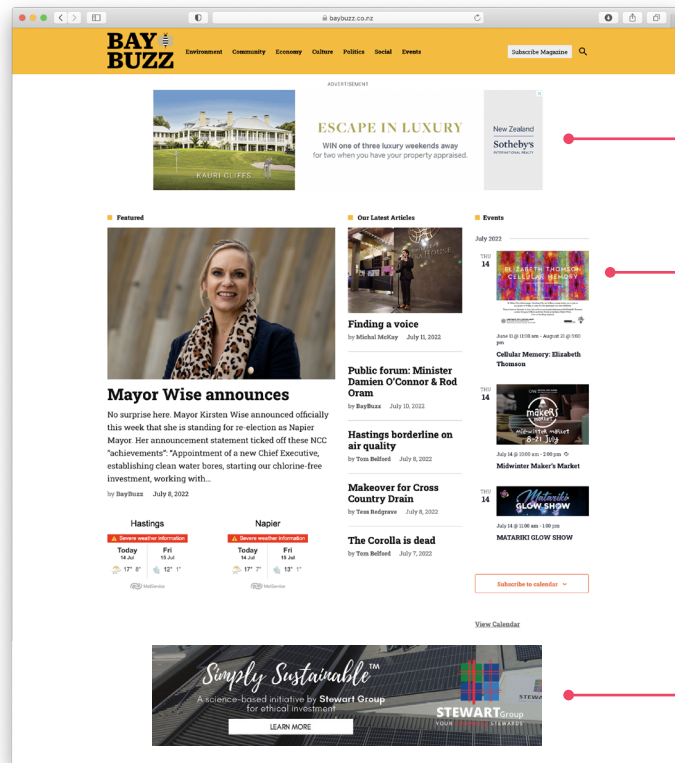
baybuzz.co.nz

BAY BUZZ

Environment Community Economy Culture Politics Social Events

Subscribe Magazine

ADVERTISEMENT

KAURI CLIFFS

ESCAPE IN LUXURY

WIN one of three luxury weekends away for two when you have your property appraised.

New Zealand Sotheby's INTERNATIONAL REALTY

Featured

Mayor Wise announces

No surprise here. Mayor Kirsten Wise announced officially this week that she is standing for re-election as Napier Mayor. Her announcement statement ticked off these NCC "achievements": "Appointment of a new Chief Executive, establishing clean water bores, starting our chlorine-free investment, working with...

by BayBuzz July 8, 2022

Hastings

Severe weather information

Today 14 Jul 17° 8°

Fri 15 Jul 12° 1°

MetService

Napier

Severe weather information

Today 14 Jul 17° 7°

Fri 15 Jul 12° 1°

MetService

Our Latest Articles

Finding a voice

by Michal McKay July 11, 2022

Public forum: Minister Damien O'Connor & Rod Oram

by BayBuzz July 10, 2022

Hastings borderline on air quality

by Tom Belford July 8, 2022

Makeover for Cross Country Drain

by Tess Redgrave July 8, 2022

The Corolla is dead

by Tom Belford July 7, 2022

Events

July 2022

THU 14

ELIZABETH THOMSON CELLULAR MEMORY

June 11 @ 11:00 am - August 21 @ 1:00 pm

Cellular Memory: Elizabeth Thomson

THU 14

makers market midwinter market 8-21 July

July 14 @ 10:00 am - 2:00 pm

Midwinter Maker's Market

THU 14

Matariki GLOW SHOW

July 14 @ 11:00 am - 1:00 pm

MATARIKI GLOW SHOW

Subscribe to calendar

View Calendar

Simply Sustainable™

A science-based initiative by Stewart Group for ethical investment

LEARN MORE

STEWARTGroup

YOUR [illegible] STEWARDS